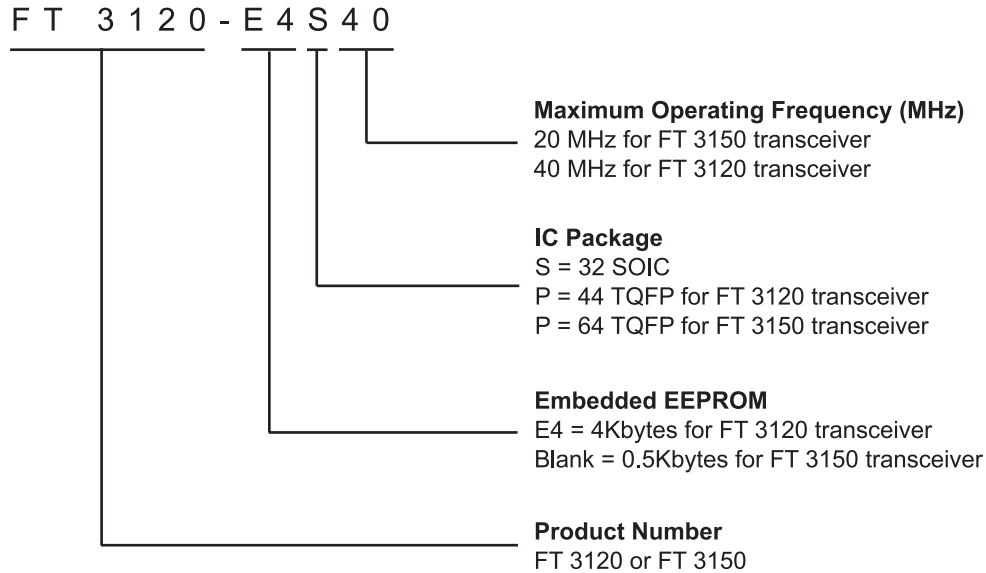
FT 3120-E4S40

**Maximum Operating Frequency (MHz)**
20 MHz for FT 3150 transceiver
40 MHz for FT 3120 transceiver

**IC Package**
S = 32 SOIC
P = 44 TQFP for FT 3120 transceiver
P = 64 TQFP for FT 3150 transceiver

**Embedded EEPROM**
E4 = 4Kbytes for FT 3120 transceiver
Blank = 0.5Kbytes for FT 3150 transceiver

**Product Number**
FT 3120 or FT 3150